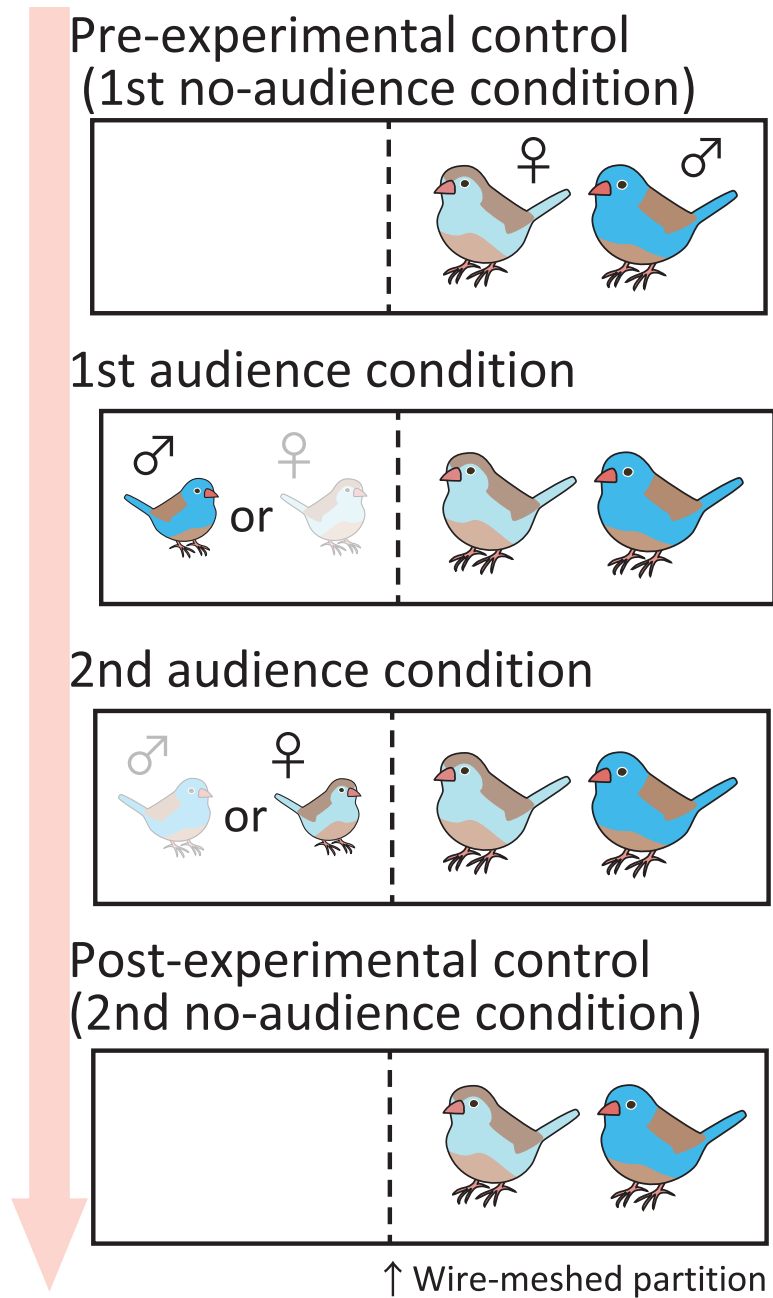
Pre-experimental control
(1st no-audience condition)

♀ ♂

1st audience condition

♂ or ♀

2nd audience condition

♂ or ♀

Post-experimental control
(2nd no-audience condition)

↑ Wire-meshed partition